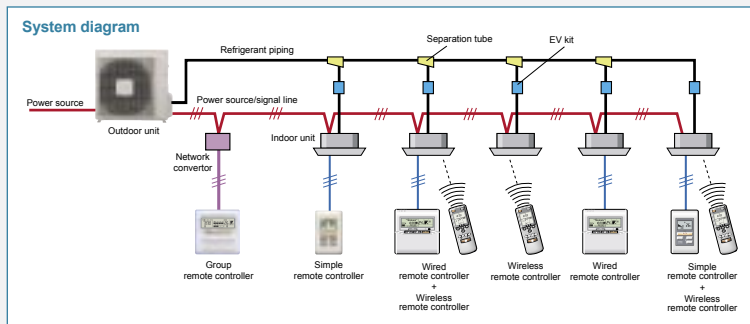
System diagram

Refrigerant piping

Separation tube

EV kit

Power source

Power source/signal line

Outdoor unit

Indoor unit

Network convertor

Group remote controller

Simple remote controller

Wired remote controller + Wireless remote controller

Wireless remote controller

Wired remote controller

Simple remote controller + Wireless remote controller